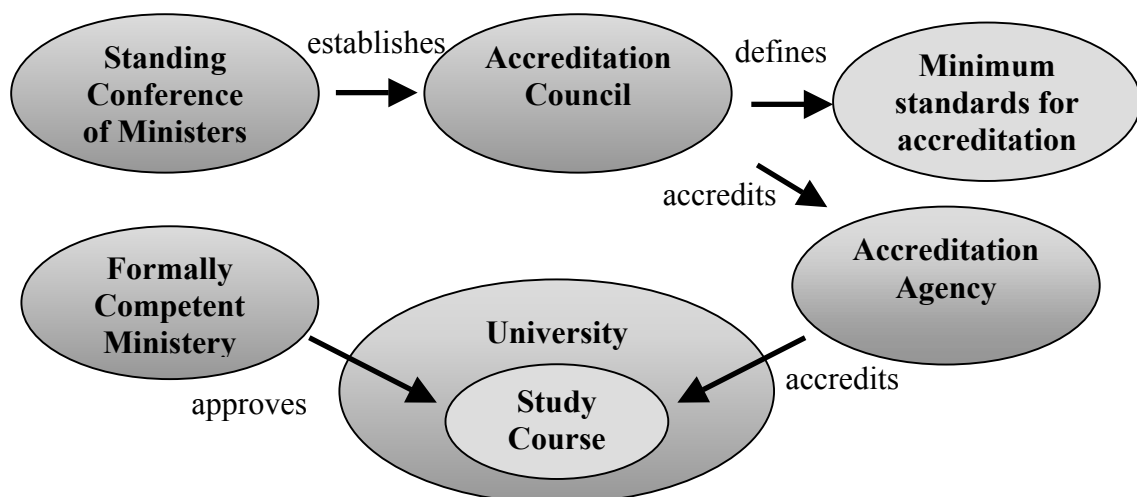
Standing Conference of Ministers

establishes

Accreditation Council

defines

Minimum standards for accreditation

accredits

Accreditation Agency

Formally Competent Ministery

University

Study Course

approves

accredits